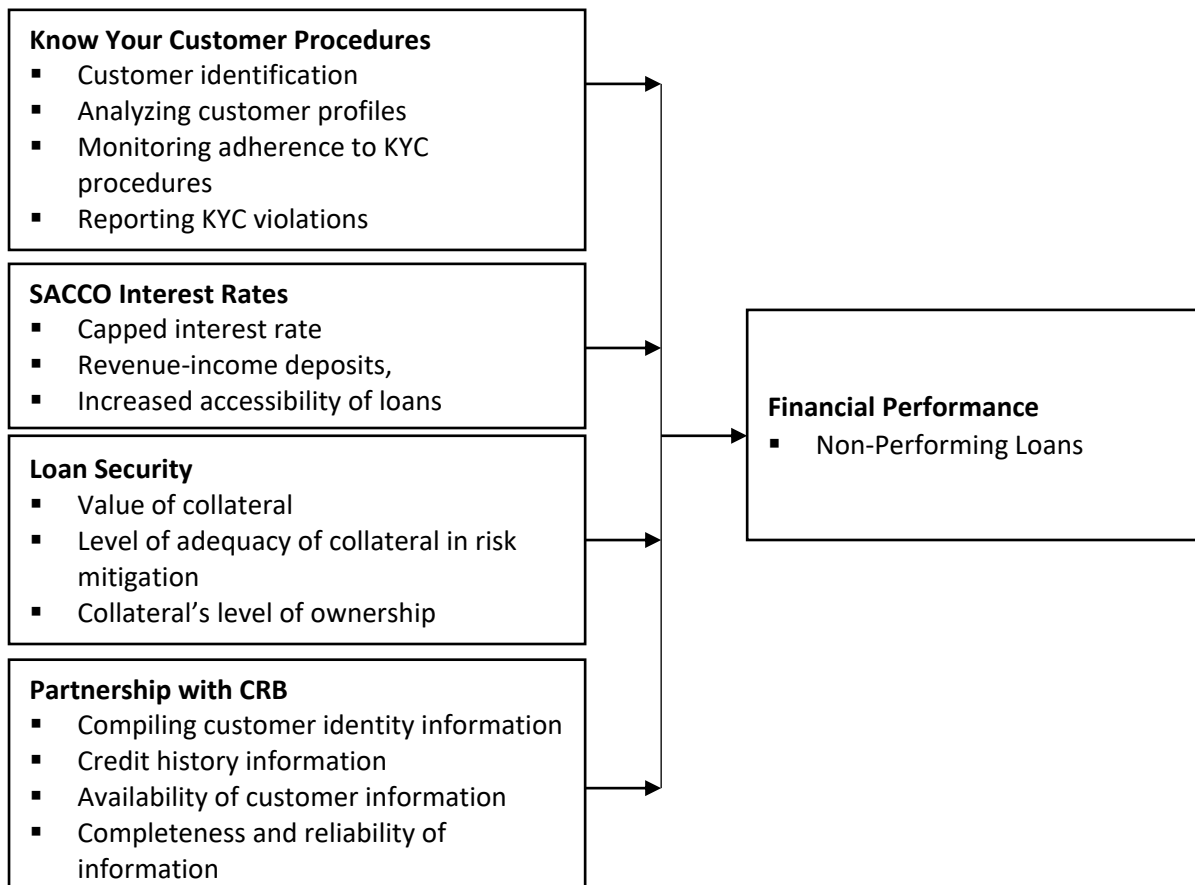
**Know Your Customer Procedures**
- Customer identification
- Analyzing customer profiles
- Monitoring adherence to KYC procedures
- Reporting KYC violations

**SACCO Interest Rates**
- Capped interest rate
- Revenue-income deposits,
- Increased accessibility of loans

**Loan Security**
- Value of collateral
- Level of adequacy of collateral in risk mitigation
- Collateral's level of ownership

**Partnership with CRB**
- Compiling customer identity information
- Credit history information
- Availability of customer information
- Completeness and reliability of information

**Financial Performance**
- Non-Performing Loans